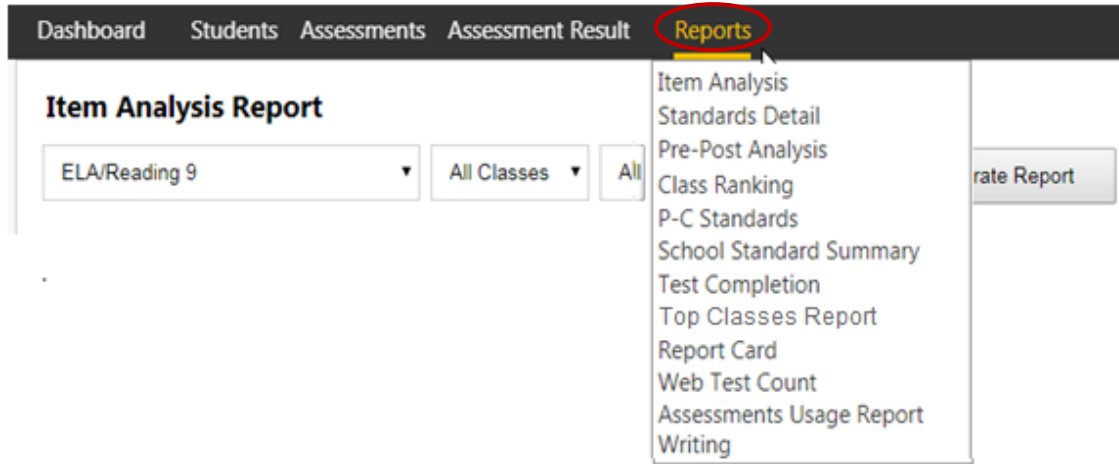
Dashboard Students Assessments Assessment Result Reports

Item Analysis Report

ELA/Reading 9 ▾ All Classes ▾ All

Item Analysis
Standards Detail
Pre-Post Analysis
Class Ranking
P-C Standards
School Standard Summary
Test Completion
Top Classes Report
Report Card
Web Test Count
Assessments Usage Report
Writing

rate Report